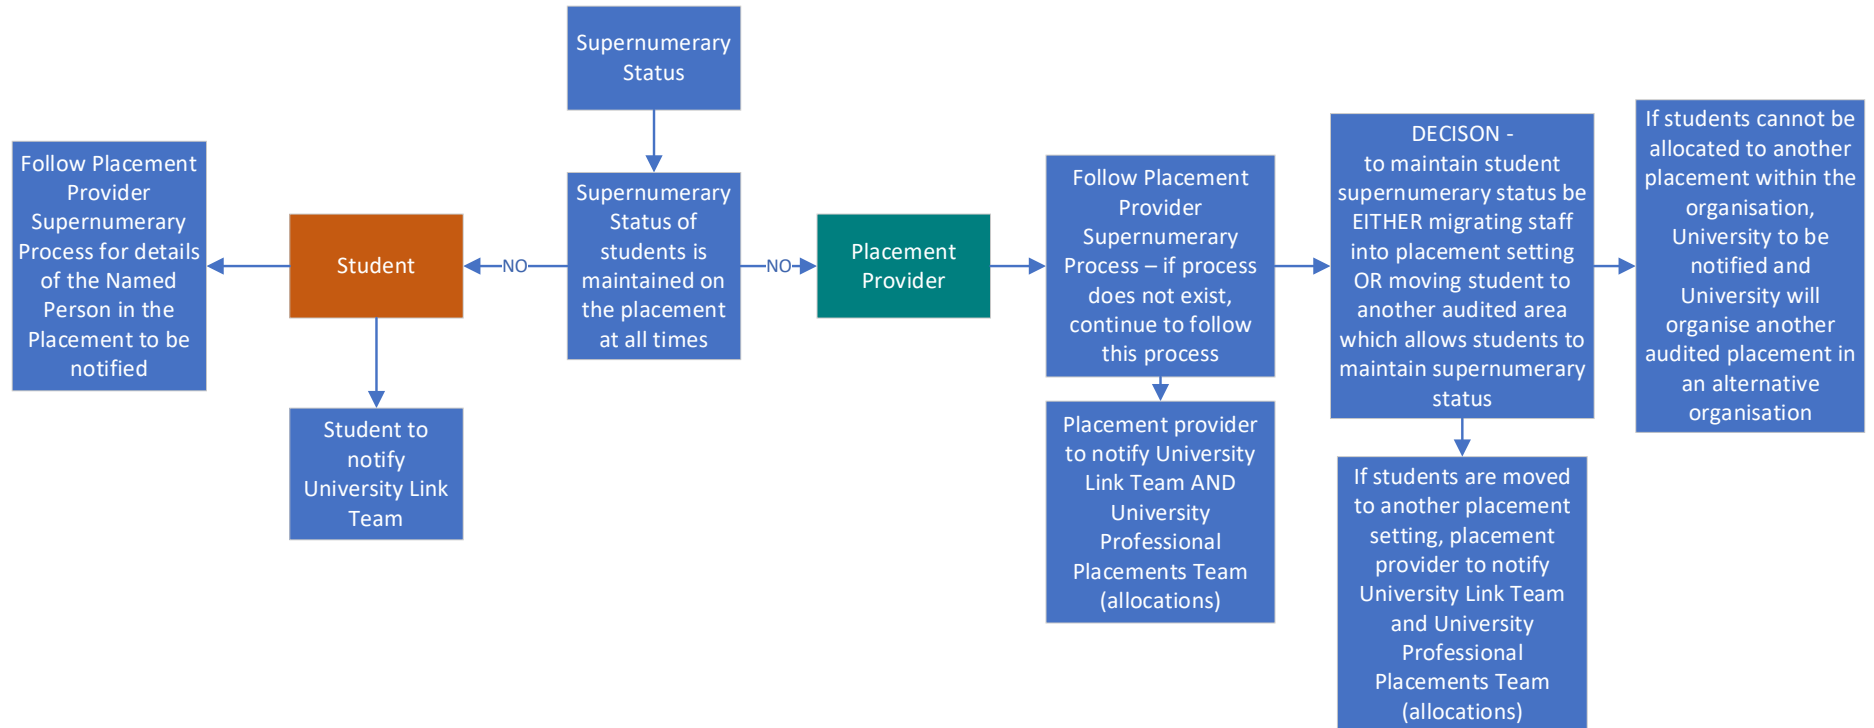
Supernumerary Status

Supernumerary Status of students is maintained on the placement at all times

NO

Student

Follow Placement Provider Supernumerary Process for details of the Named Person in the Placement to be notified

Student to notify University Link Team

NO

Placement Provider

Follow Placement Provider Supernumerary Process – if process does not exist, continue to follow this process

Placement provider to notify University Link Team AND University Professional Placements Team (allocations)

DECISON - to maintain student supernumerary status be EITHER migrating staff into placement setting OR moving student to another audited area which allows students to maintain supernumerary status

If students are moved to another placement setting, placement provider to notify University Link Team and University Professional Placements Team (allocations)

If students cannot be allocated to another placement within the organisation, University to be notified and University will organise another audited placement in an alternative organisation